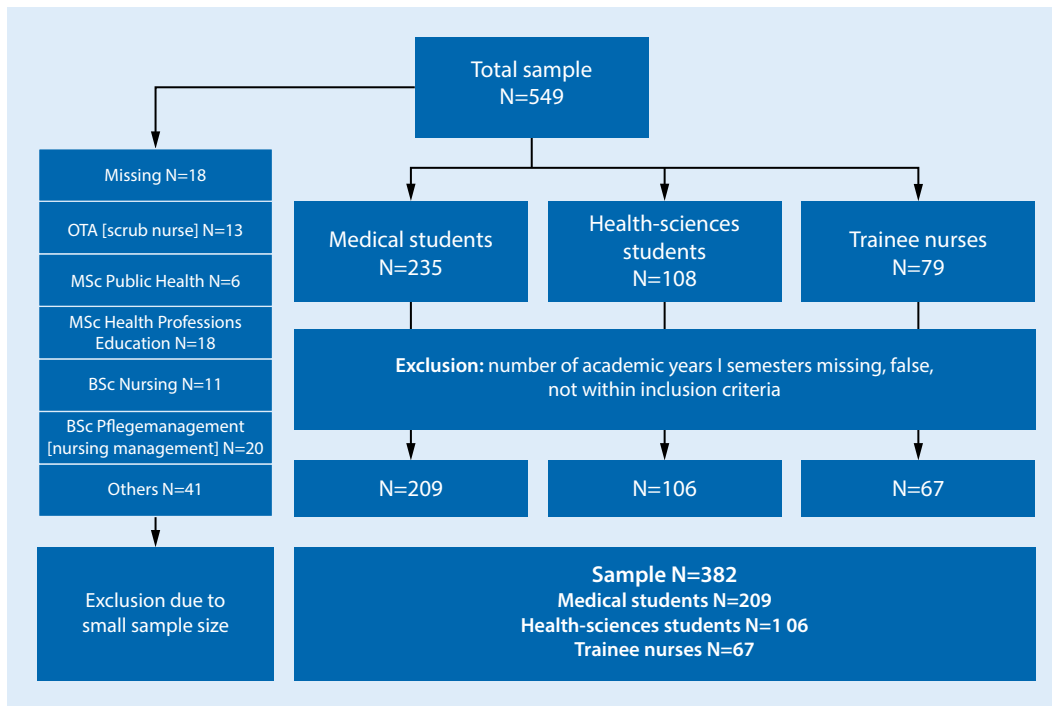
Total sample
N=549

Missing N=18

OTA [scrub nurse] N=13

MSc Public Health N=6

MSc Health Professions Education N=18

BSc Nursing N=11

BSc Pflegemanagement [nursing management] N=20

Others N=41

Exclusion due to small sample size

Medical students
N=235

Health-sciences students
N=108

Trainee nurses
N=79

**Exclusion:** number of academic years I semesters missing, false, not within inclusion criteria

N=209

N=106

N=67

**Sample N=382**
**Medical students N=209**
**Health-sciences students N=1 06**
**Trainee nurses N=67**